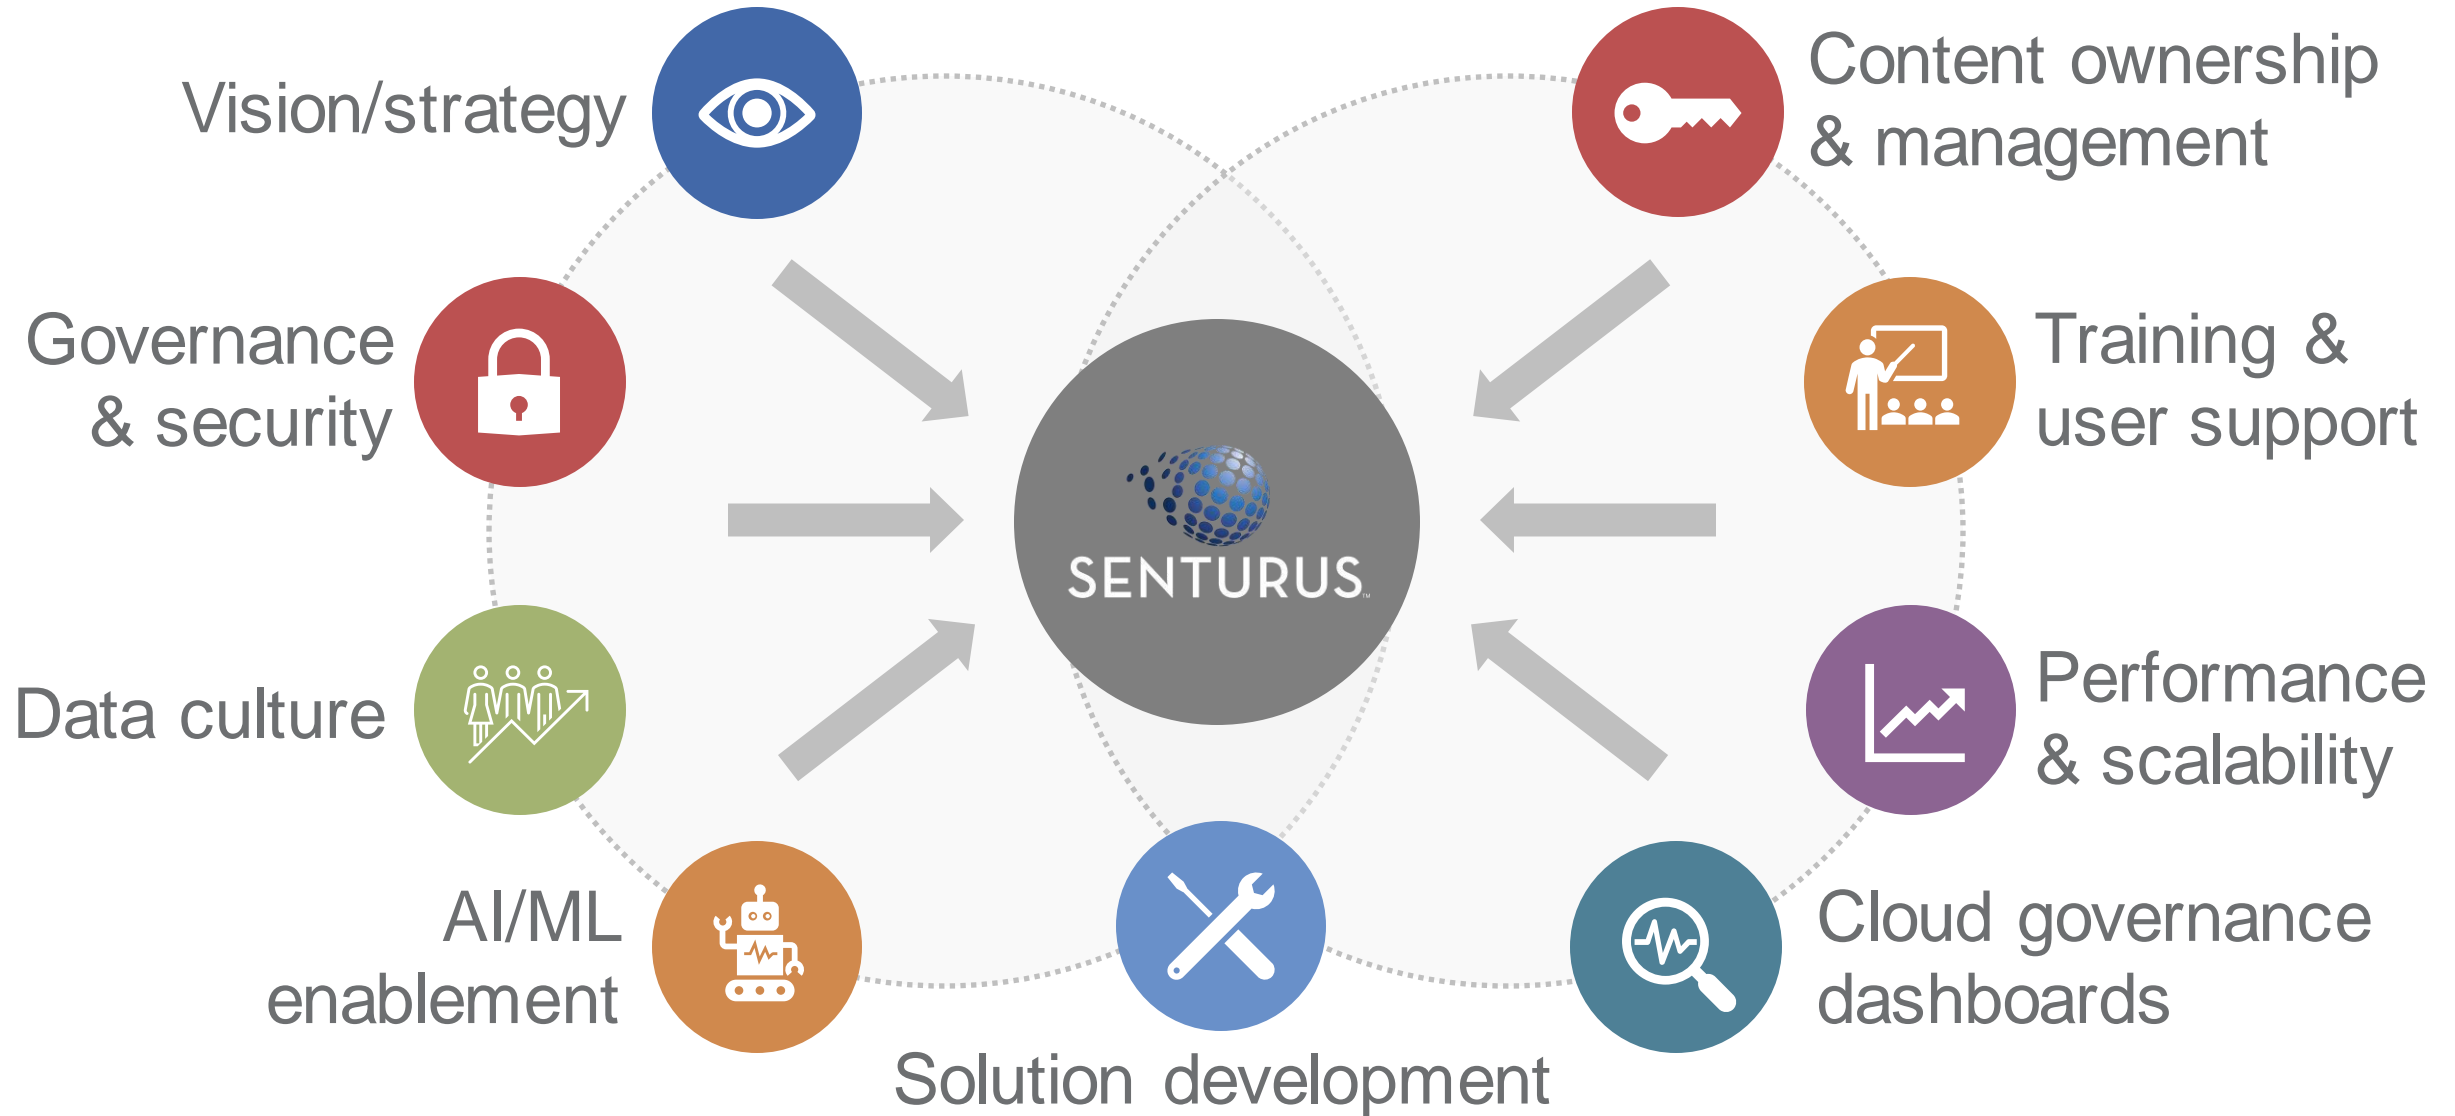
Vision/strategy

Content ownership & management

Governance & security

Training & user support

SENTURUS

Data culture

Performance & scalability

AI/ML enablement

Cloud governance dashboards

Solution development